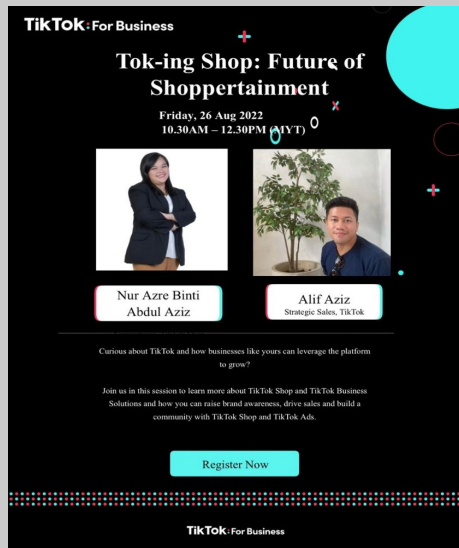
TikTok: For Business

Tok-ing Shop: Future of Shoppertainment

Friday, 26 Aug 2022
10.30AM – 12.30PM (MYT)

Nur Azre Binti Abdul Aziz

Alif Aziz
Strategic Sales, TikTok

Curious about TikTok and how businesses like yours can leverage the platform to grow?

Join us in this session to learn more about TikTok Shop and TikTok Business Solutions and how you can raise brand awareness, drive sales and build a community with TikTok Shop and TikTok Ads.

Register Now

TikTok: For Business